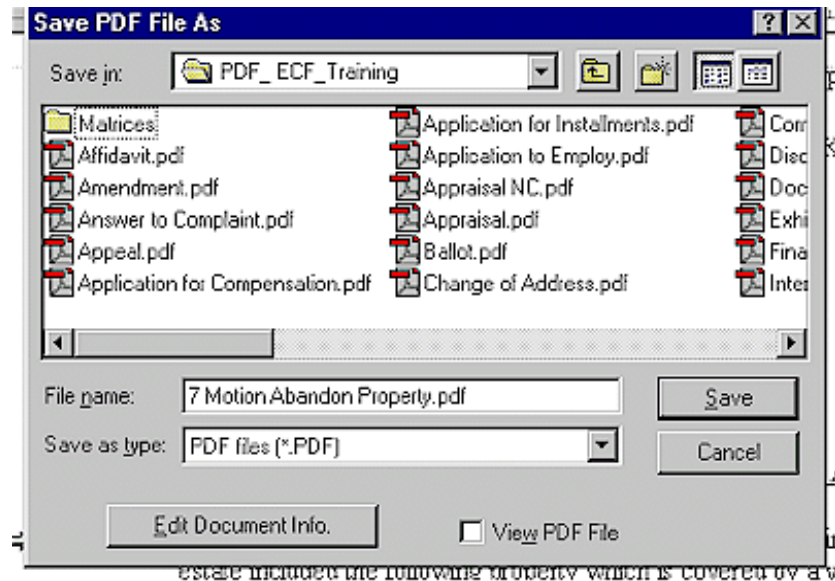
Save PDF File As

?

×

Save in: PDF_ ECF_Training

Matrices
Affidavit.pdf
Amendment.pdf
Answer to Complaint.pdf
Appeal.pdf
Application for Compensation.pdf

Application for Installments.pdf
Application to Employ.pdf
Appraisal NC.pdf
Appraisal.pdf
Ballot.pdf
Change of Address.pdf

Com
Disc
Doc
Exhi
Fina
Inter

File name: 7 Motion Abandon Property.pdf

Save as type: PDF files (*.PDF)

Save

Cancel

Edit Document Info.

View PDF File

estate includes the following property which is covered by a w